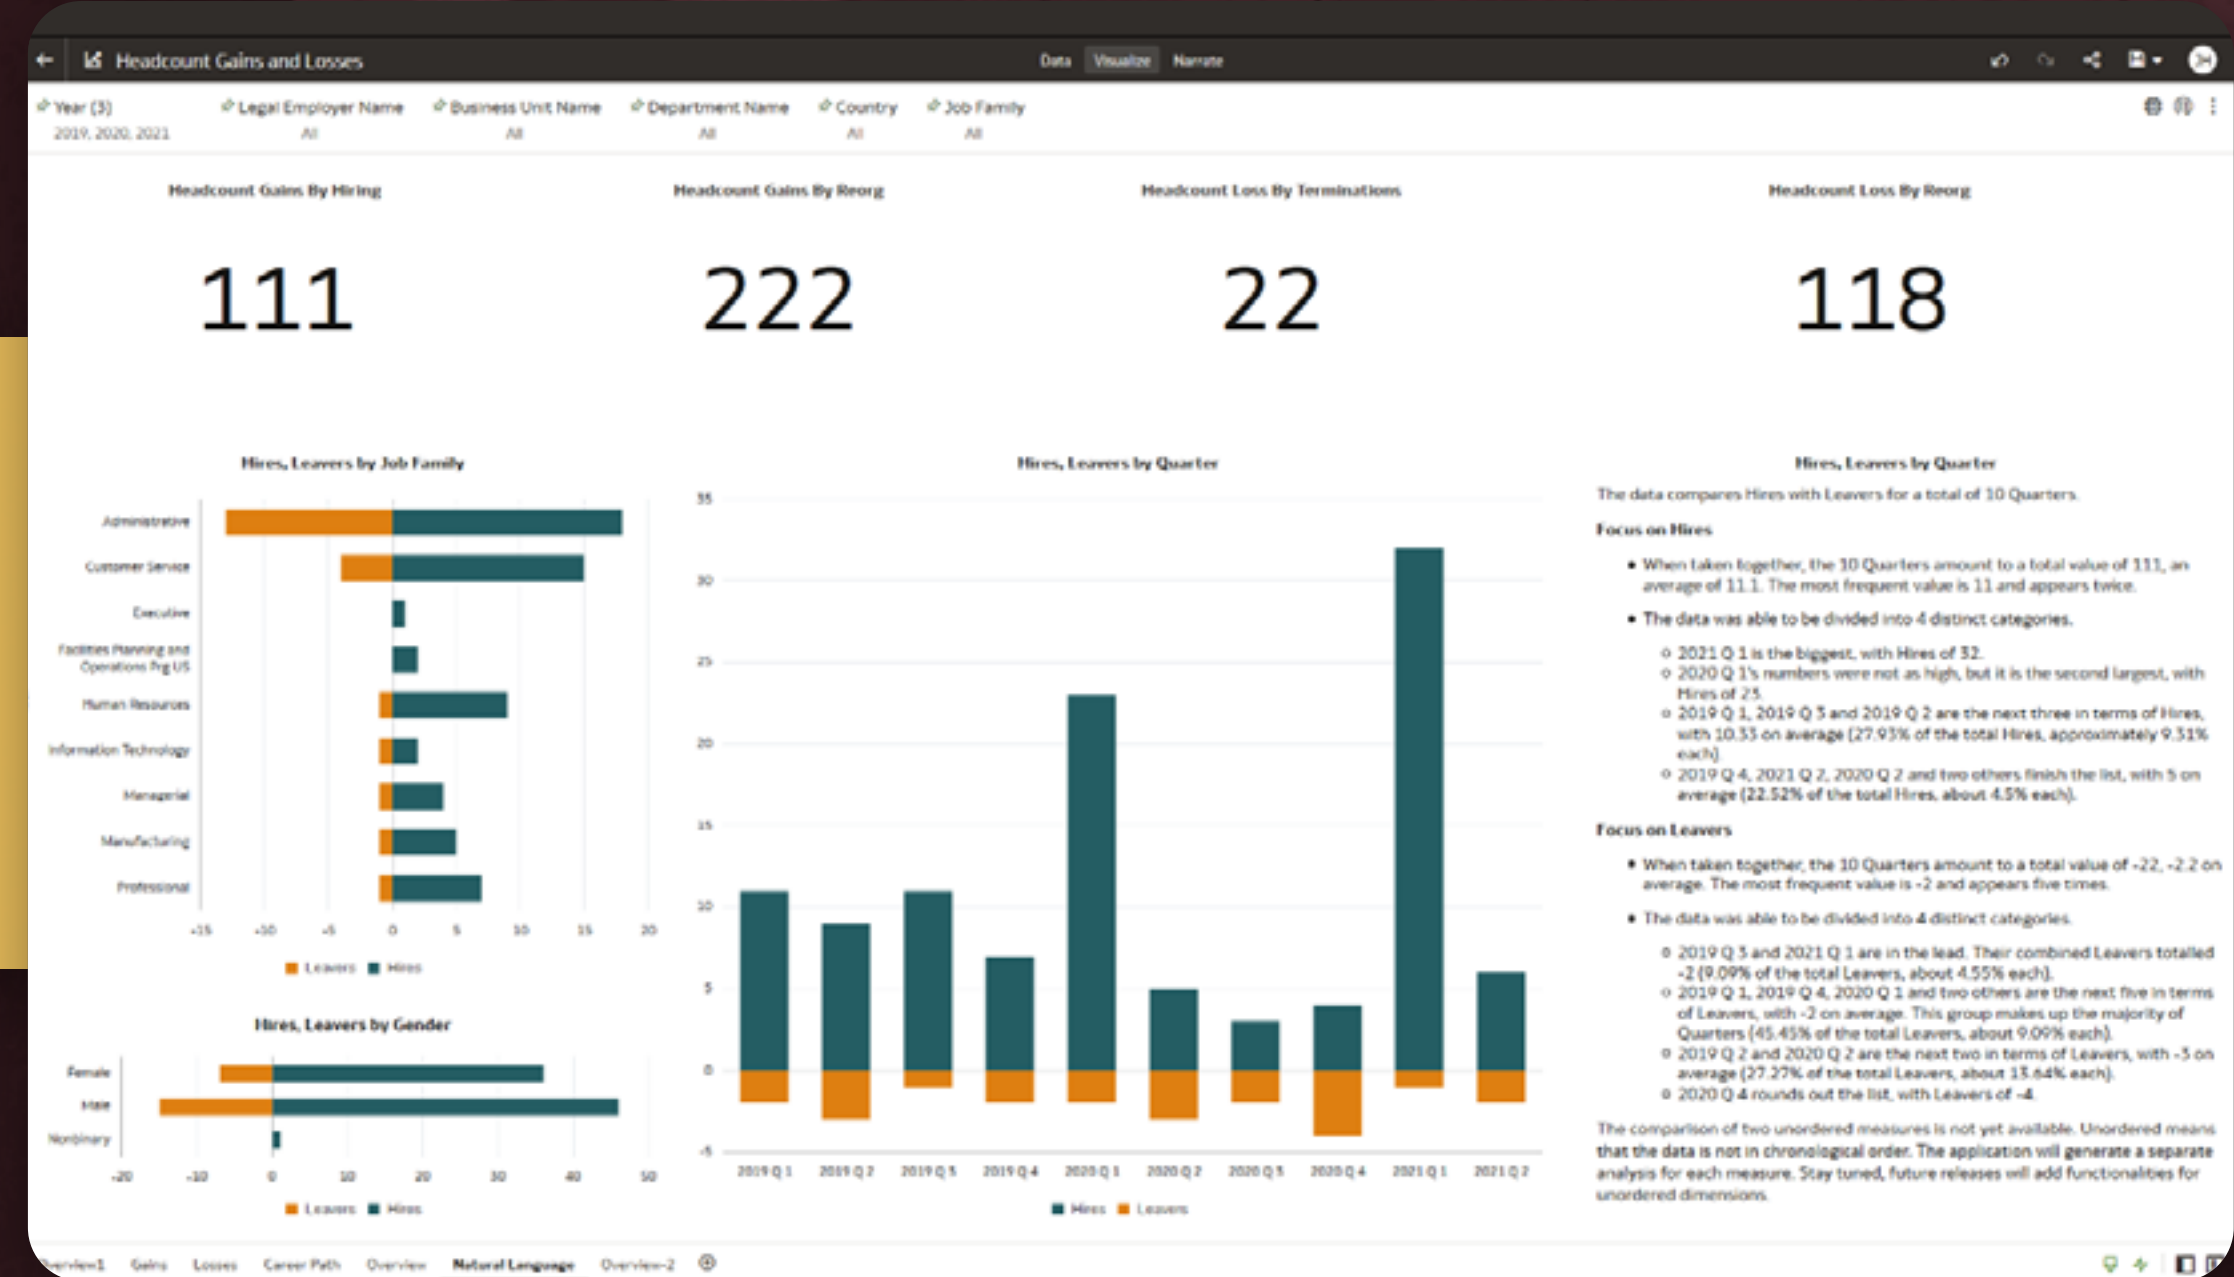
Headcount Gains and Losses

Data Visualize Narrate

Year (3)
2019, 2020, 2021

Legal Employer Name
All

Business Unit Name
All

Department Name
All

Country
All

Job Family
All

Headcount Gains By Hiring

111

Headcount Gains By Reorg

222

Headcount Loss By Terminations

22

Headcount Loss By Reorg

118

Hires, Leavers by Job Family

Administrative
Customer Service
Executive
Facilities Planning and Operations Prg US
Human Resources
Information Technology
Managerial
Manufacturing
Professional

-15 -10 -5 0 5 10 15 20

Leavers Hires

Hires, Leavers by Gender

Female
Male
Nonbinary

-20 -10 0 10 20 30 40 50

Leavers Hires

Hires, Leavers by Quarter

35 30 25 20 15 10 5 0 -5

2019 Q 1 2019 Q 2 2019 Q 3 2019 Q 4 2020 Q 1 2020 Q 2 2020 Q 3 2020 Q 4 2021 Q 1 2021 Q 2

Hires Leavers

Hires, Leavers by Quarter

The data compares Hires with Leavers for a total of 10 Quarters.

Focus on Hires

• When taken together, the 10 Quarters amount to a total value of 111, an average of 11.1. The most frequent value is 11 and appears twice.

• The data was able to be divided into 4 distinct categories.

○ 2021 Q 1 is the biggest, with Hires of 32.
○ 2020 Q 1's numbers were not as high, but it is the second largest, with Hires of 23.
○ 2019 Q 1, 2019 Q 3 and 2019 Q 2 are the next three in terms of Hires, with 10.33 on average (27.93% of the total Hires, approximately 9.31% each).
○ 2019 Q 4, 2021 Q 2, 2020 Q 2 and two others finish the list, with 5 on average (22.52% of the total Hires, about 4.5% each).

Focus on Leavers

• When taken together, the 10 Quarters amount to a total value of -22, -2.2 on average. The most frequent value is -2 and appears five times.

• The data was able to be divided into 4 distinct categories.

○ 2019 Q 3 and 2021 Q 1 are in the lead. Their combined Leavers totalled -2 (9.09% of the total Leavers, about 4.55% each).
○ 2019 Q 1, 2019 Q 4, 2020 Q 1 and two others are the next five in terms of Leavers, with -2 on average. This group makes up the majority of Quarters (45.45% of the total Leavers, about 9.09% each).
○ 2019 Q 2 and 2020 Q 2 are the next two in terms of Leavers, with -3 on average (27.27% of the total Leavers, about 13.64% each).
○ 2020 Q 4 rounds out the list, with Leavers of -4.

The comparison of two unordered measures is not yet available. Unordered means that the data is not in chronological order. The application will generate a separate analysis for each measure. Stay tuned, future releases will add functionalities for unordered dimensions.

Overview1 Gains Losses Career Path Overview Natural Language Overview-2